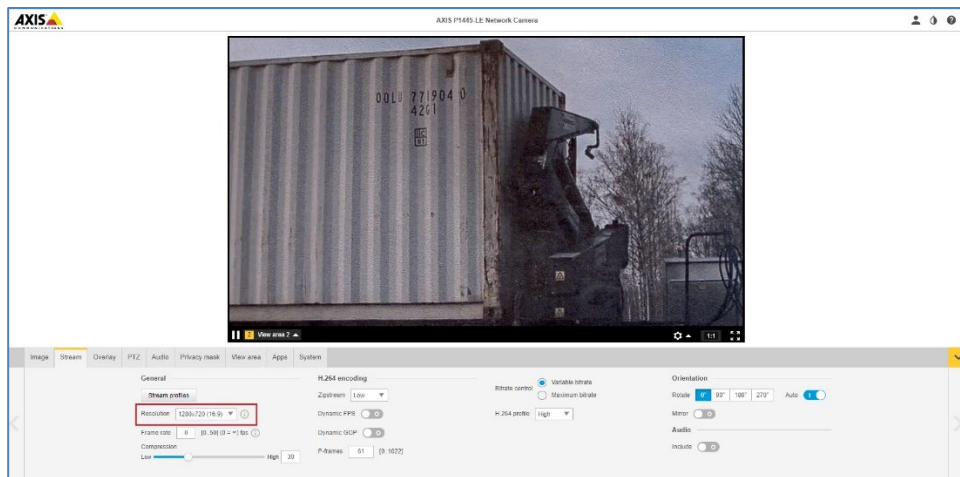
AXIS

AXIS P1445-LE Network Camera

OOLU 771904 0
4261

2 View area 2

1:1

Image Stream Overlay PTZ Audio Privacy mask View area Apps System

General

Stream profiles

Resolution 1280x720 (16:9)

Frame rate 0 [0..50] (0 = ∞) fps

Compression

Low High 30

H.264 encoding

Zipstream Low

Dynamic FPS

Dynamic GOP

P-frames 61 [0..1022]

Bitrate control

Variable bitrate

Maximum bitrate

H.264 profile High

Orientation

Rotate 0° 90° 180° 270° Auto

Mirror

Audio

Include